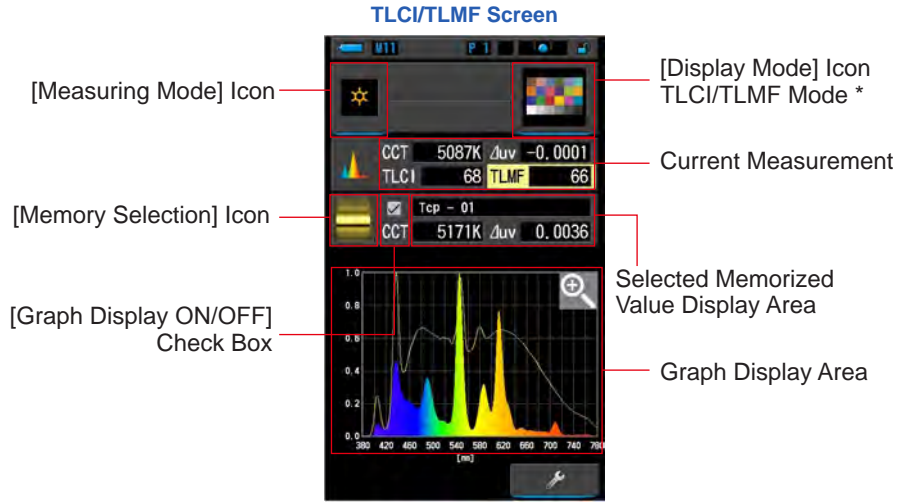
TLCI/TLMF Screen

[Measuring Mode] Icon

[Display Mode] Icon
TLCI/TLMF Mode *

M11 P 1

CCT 5087K Δuv -0.0001
TLCI 68 TLMF 66

Current Measurement

[Memory Selection] Icon

Tcp - 01
CCT 5171K Δuv 0.0036

Selected Memorized Value Display Area

[Graph Display ON/OFF] Check Box

1.0
0.8
0.6
0.4
0.2
0.0
380 420 460 500 540 580 620 660 700 740 780
[nm]

Graph Display Area